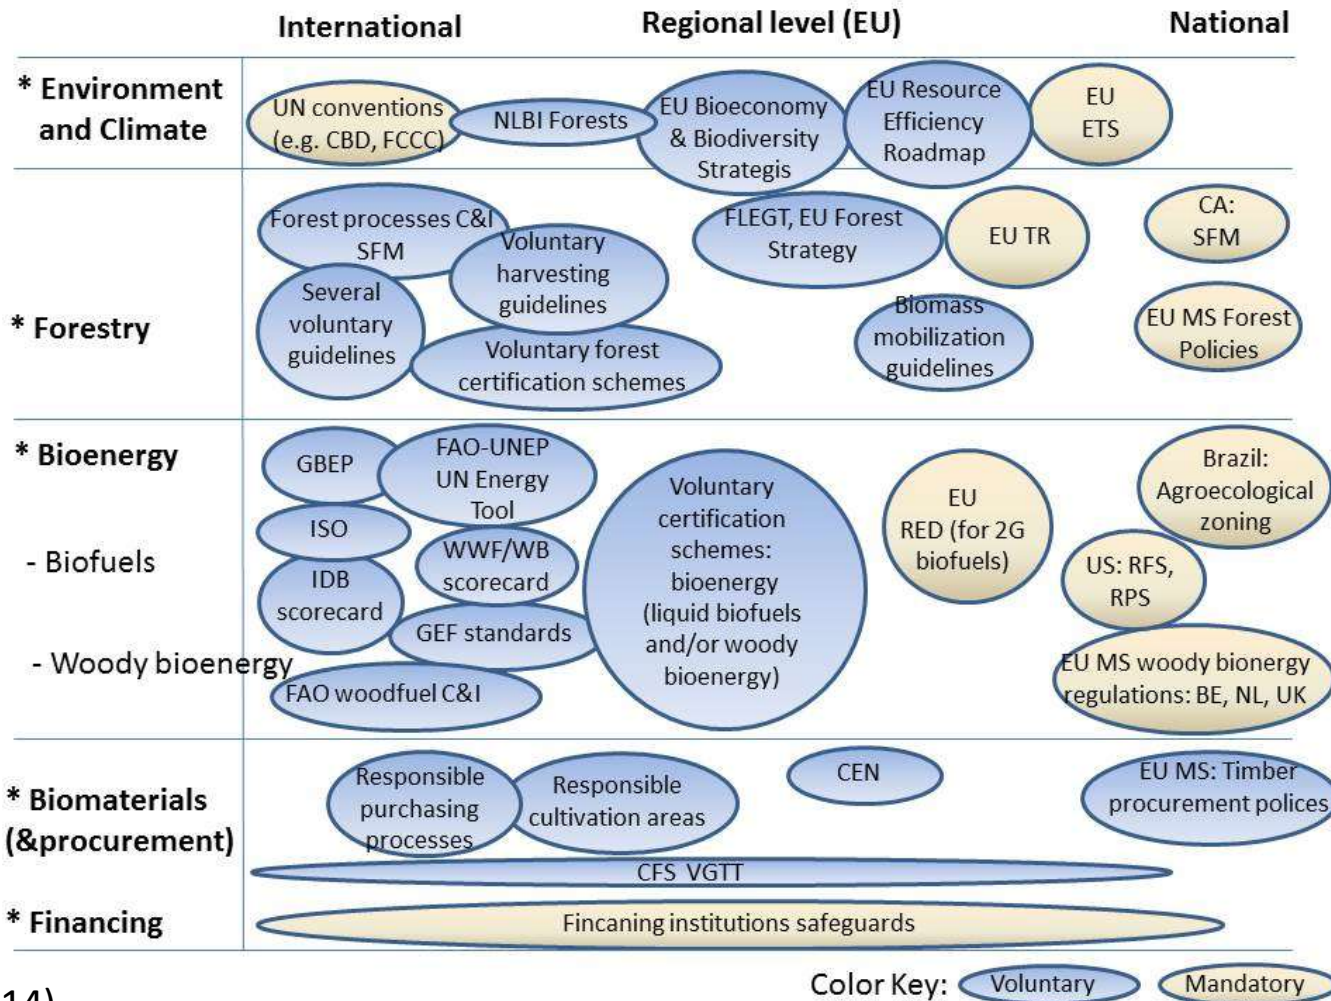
International | Regional level (EU) | National

* Environment and Climate

UN conventions (e.g. CBD, FCCC)
NLBI Forests
EU Bioeconomy & Biodiversity Strategis
EU Resource Efficiency Roadmap
EU ETS

* Forestry

Forest processes C&I SFM
Voluntary harvesting guidelines
Several voluntary guidelines
Voluntary forest certification schemes
FLEGT, EU Forest Strategy
EU TR
Biomass mobilization guidelines
CA: SFM
EU MS Forest Policies

* Bioenergy

- Biofuels

- Woody bioenergy

GBEP
FAO-UNEP UN Energy Tool
ISO
WWF/WB scorecard
IDB scorecard
GEF standards
FAO woodfuel C&I
Voluntary certification schemes: bioenergy (liquid biofuels and/or woody bioenergy)
EU RED (for 2G biofuels)
Brazil: Agroecological zoning
US: RFS, RPS
EU MS woody bionergy regulations: BE, NL, UK

* Biomaterials (&procurement)

Responsible purchasing processes
Responsible cultivation areas
CEN
EU MS: Timber procurement polices
CFS VGTT

* Financing

Fincaning institutions safeguards

14)

Color Key: Voluntary Mandatory